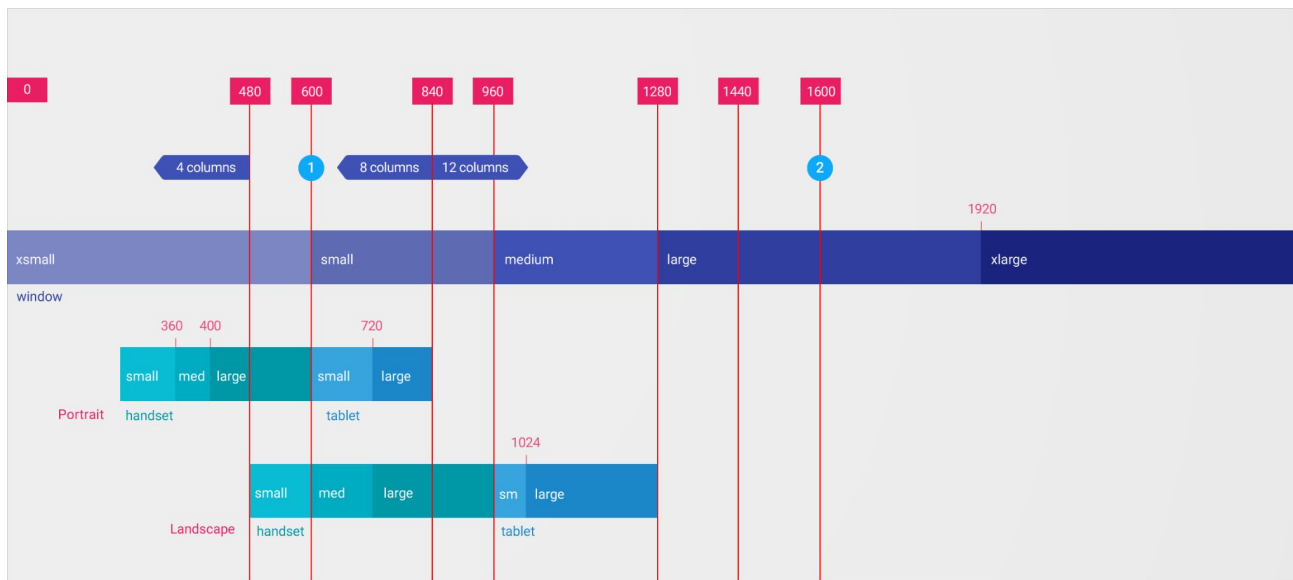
0
480
600
840
960
1280
1440
1600

4 columns
1
8 columns
12 columns
2

1920

xsmall
small
medium
large
xlarge
window

360
400
720

small
med
large
small
large
Portrait
handset
tablet

1024

small
med
large
sm
large
Landscape
handset
tablet